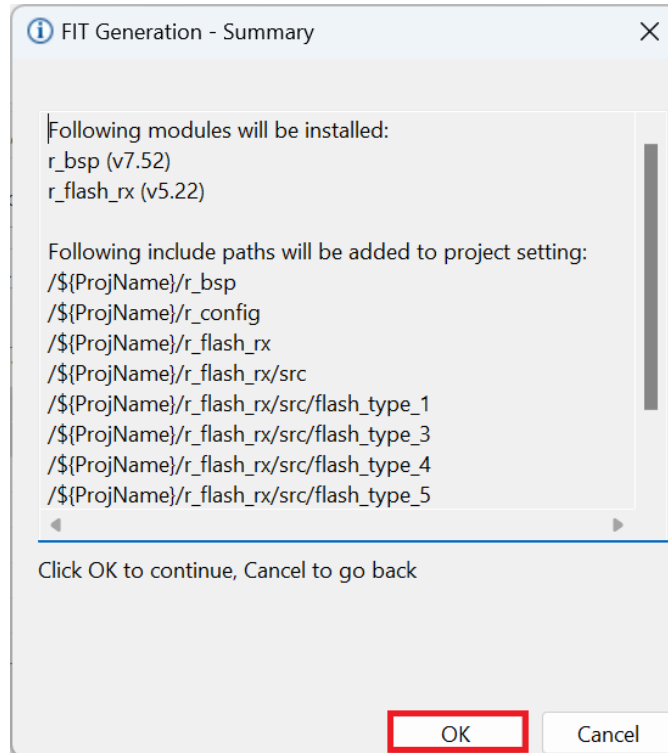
FIT Generation - Summary

Following modules will be installed:
r_bsp (v7.52)
r_flash_rx (v5.22)

Following include paths will be added to project setting:
/${ProjName}/r_bsp
/${ProjName}/r_config
/${ProjName}/r_flash_rx
/${ProjName}/r_flash_rx/src
/${ProjName}/r_flash_rx/src/flash_type_1
/${ProjName}/r_flash_rx/src/flash_type_3
/${ProjName}/r_flash_rx/src/flash_type_4
/${ProjName}/r_flash_rx/src/flash_type_5

Click OK to continue, Cancel to go back

OK
Cancel